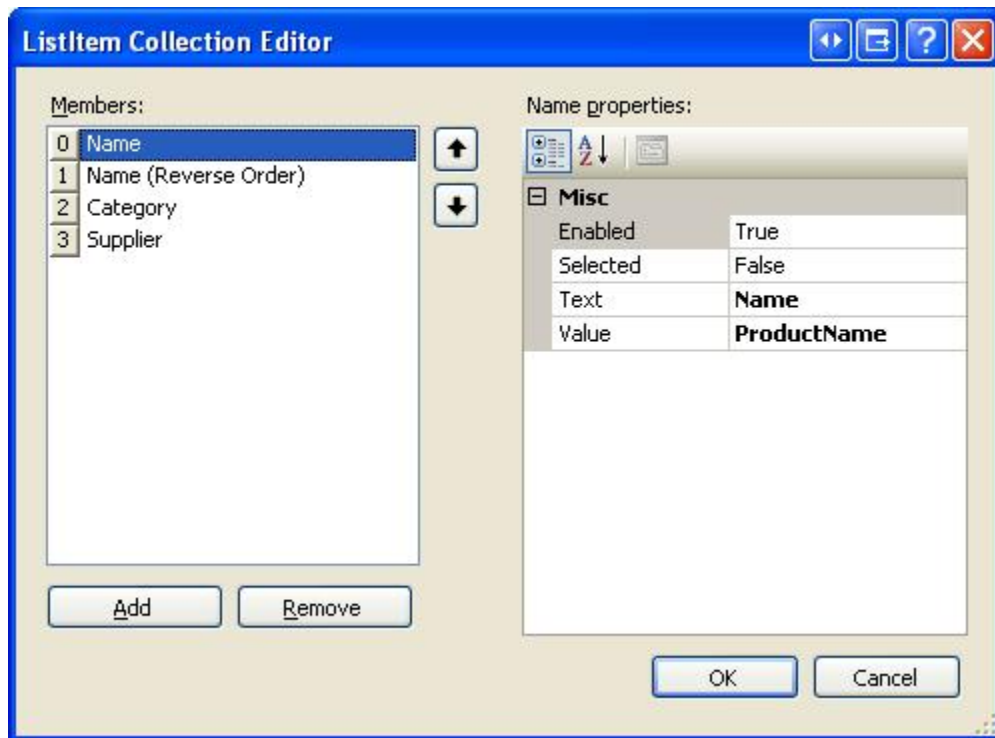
ListItem Collection Editor

Members:

0 Name
1 Name (Reverse Order)
2 Category
3 Supplier

Add
Remove

Name properties:

⊟ Misc

| | |
|---|---|
| Enabled | True |
| Selected | False |
| Text | **Name** |
| Value | **ProductName** |

OK
Cancel